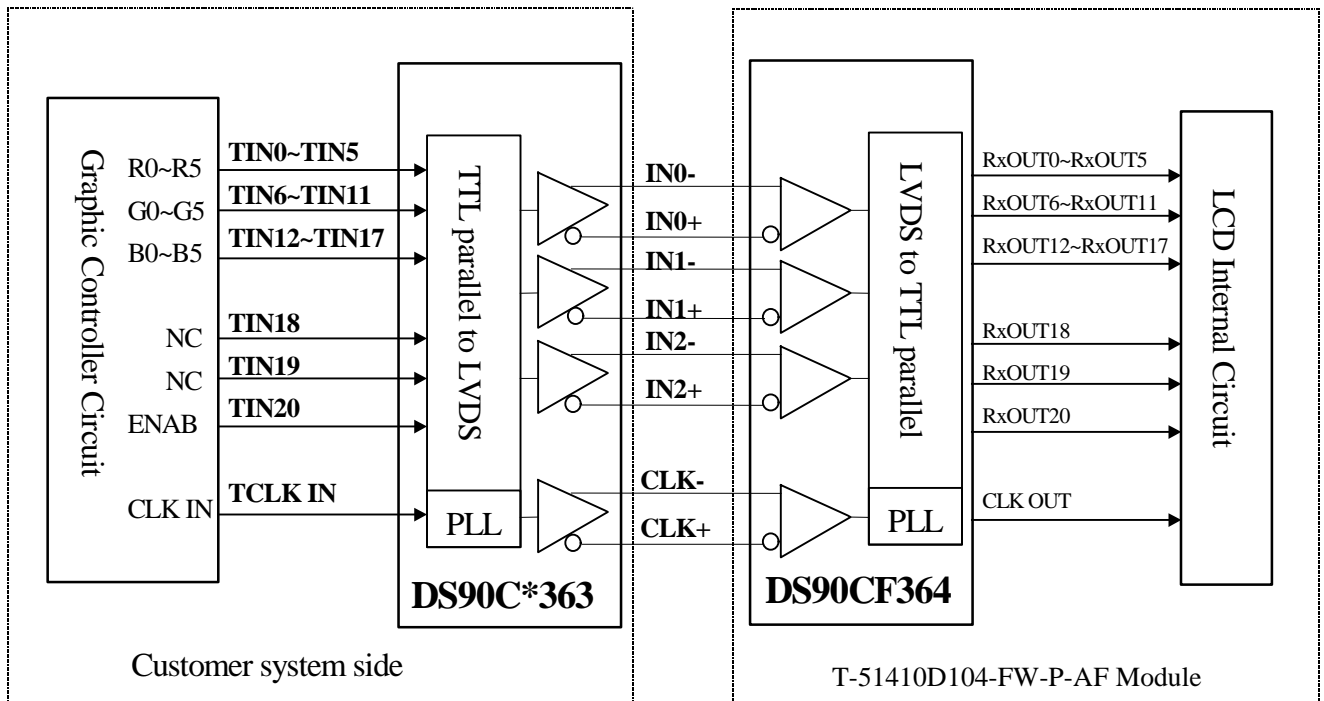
Graphic Controller Circuit

R0~R5
G0~G5
B0~B5
NC
NC
ENAB
CLK IN

TIN0~TIN5
TIN6~TIN11
TIN12~TIN17
TIN18
TIN19
TIN20
TCLK IN

TTL parallel to LVDS

PLL

DS90C*363

IN0-
IN0+
IN1-
IN1+
IN2-
IN2+
CLK-
CLK+

LVDS to TTL parallel

PLL

DS90CF364

RxOUT0~RxOUT5
RxOUT6~RxOUT11
RxOUT12~RxOUT17
RxOUT18
RxOUT19
RxOUT20
CLK OUT

LCD Internal Circuit

Customer system side

T-51410D104-FW-P-AF Module